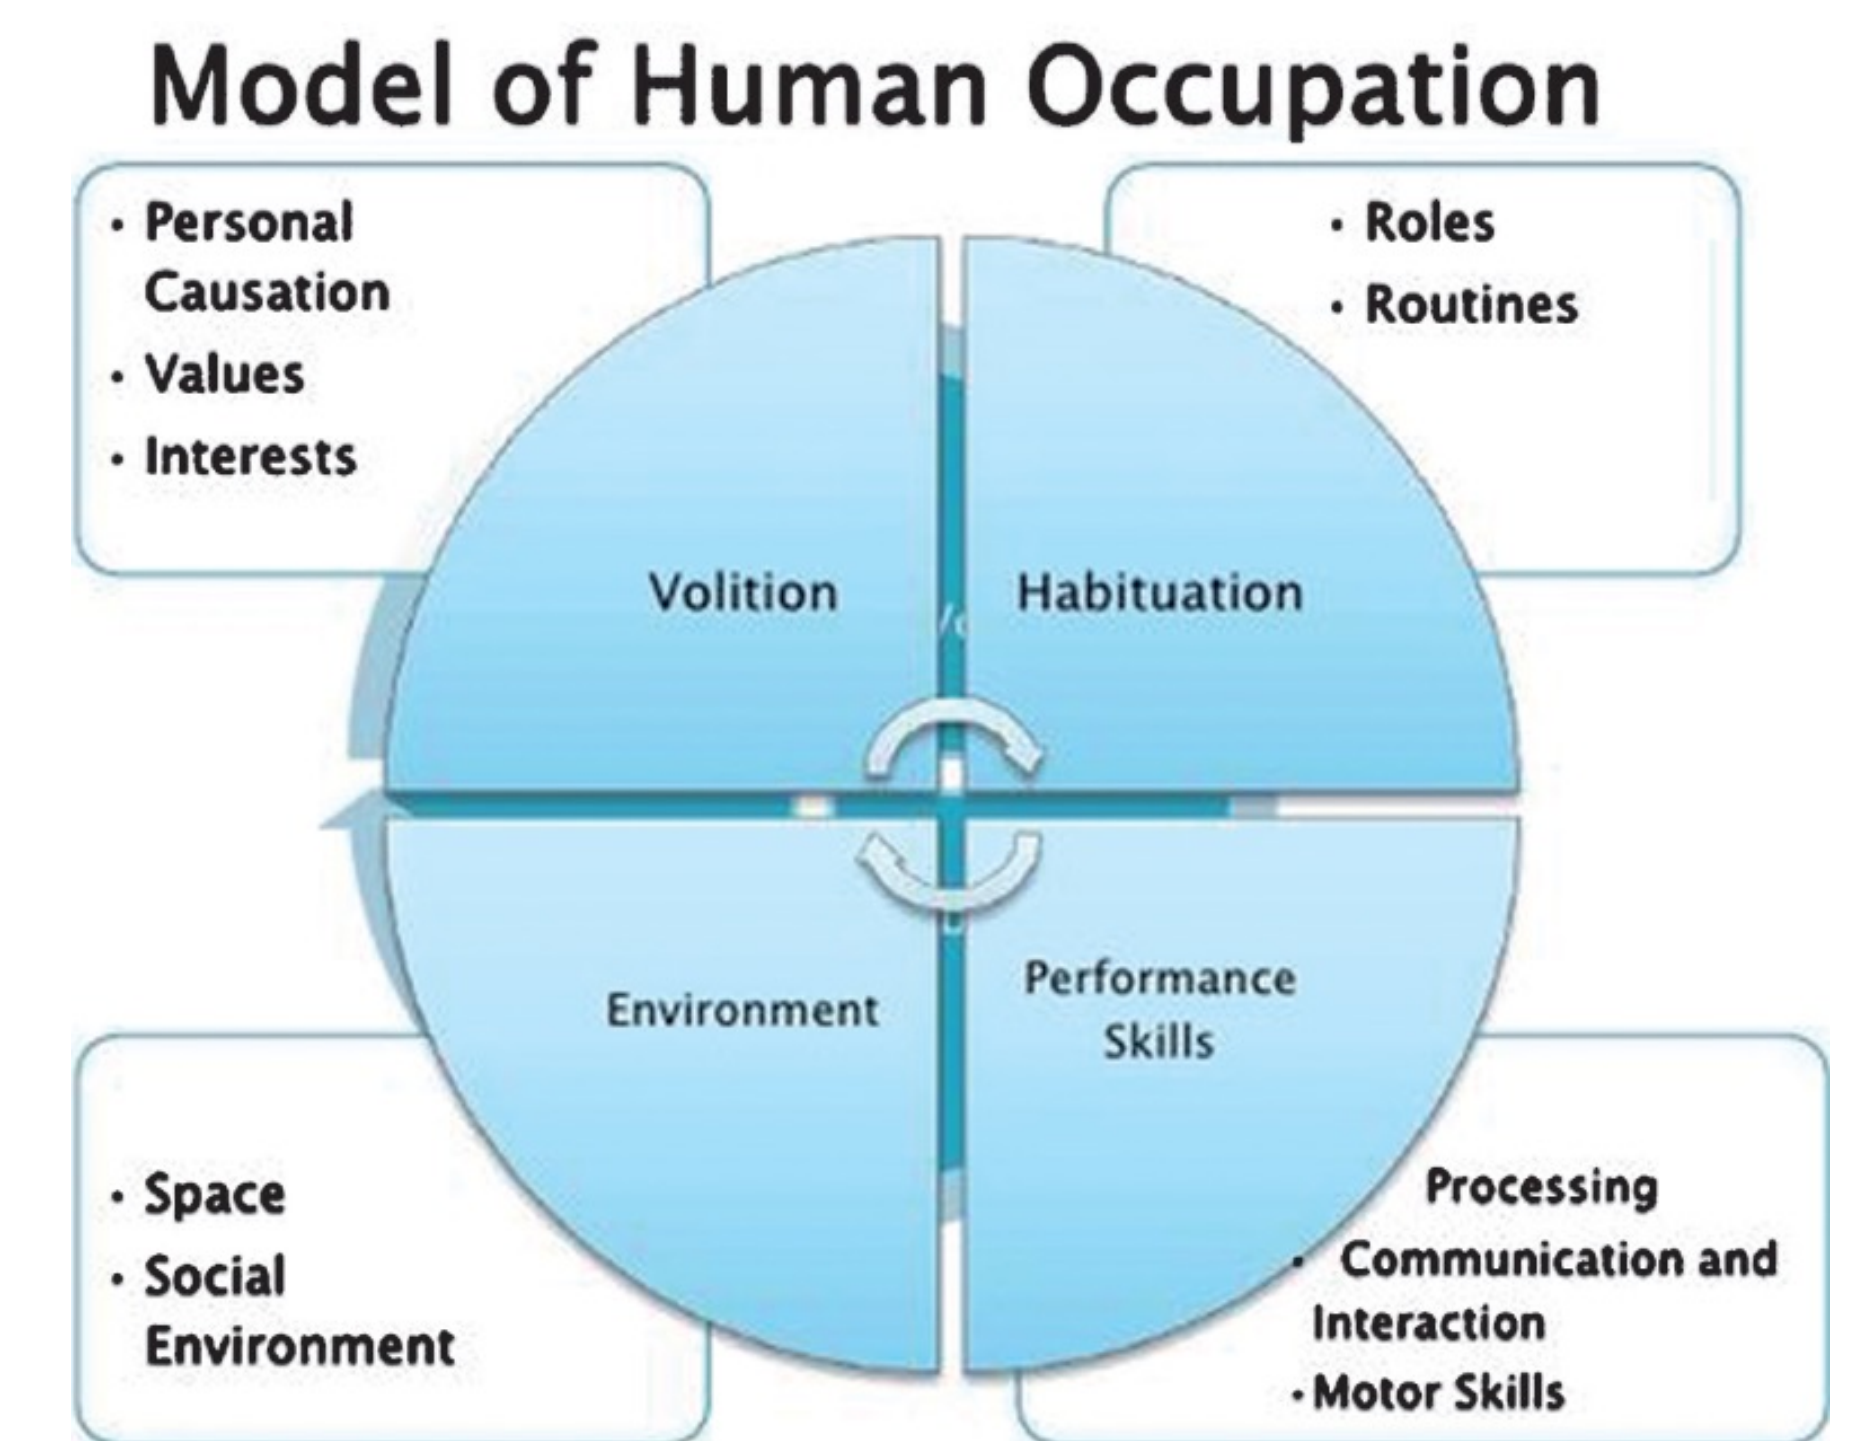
Model of Human Occupation

• Personal Causation
• Values
• Interests

• Roles
• Routines

Volition

Habituation

Environment

Performance Skills

• Space
• Social Environment

Processing
• Communication and Interaction
• Motor Skills